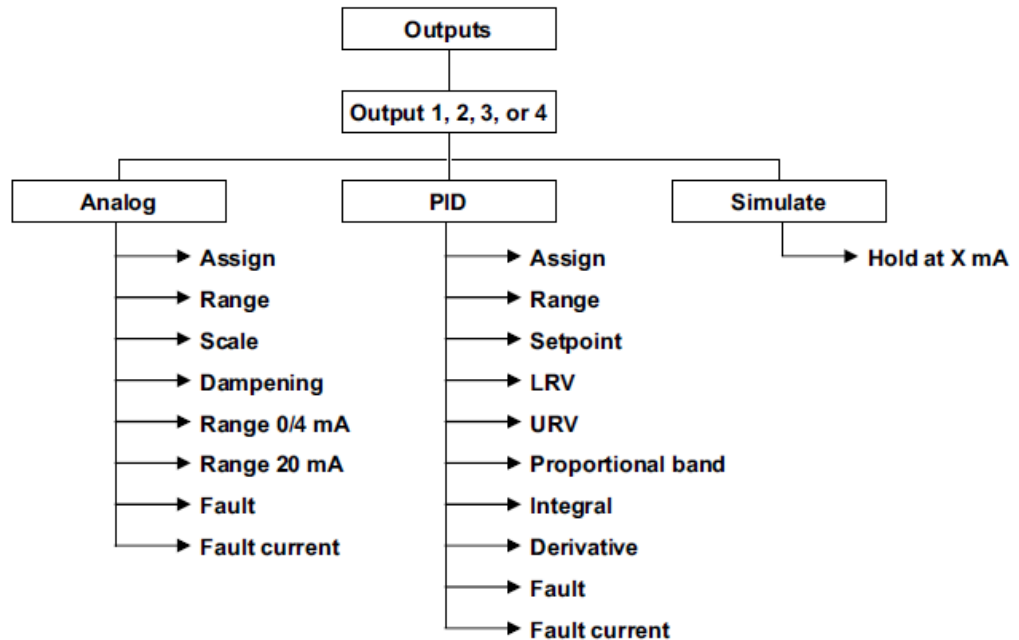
Outputs

Output 1, 2, 3, or 4

Analog
Assign
Range
Scale
Dampening
Range 0/4 mA
Range 20 mA
Fault
Fault current

PID
Assign
Range
Setpoint
LRV
URV
Proportional band
Integral
Derivative
Fault
Fault current

Simulate
Hold at X mA